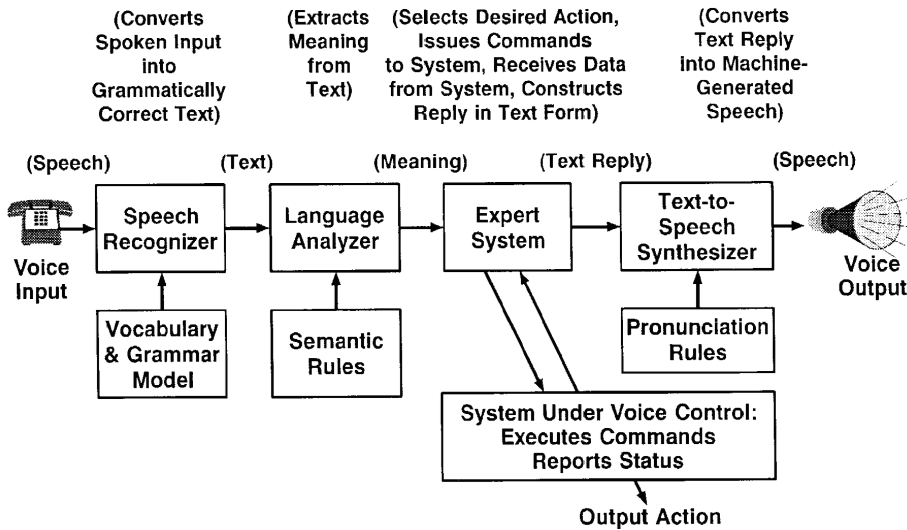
(Converts Spoken Input into Grammatically Correct Text)

(Extracts Meaning from Text)

(Selects Desired Action, Issues Commands to System, Receives Data from System, Constructs Reply in Text Form)

(Converts Text Reply into Machine-Generated Speech)

(Speech)

(Text)

(Meaning)

(Text Reply)

(Speech)

Voice Input

Speech Recognizer

Language Analyzer

Expert System

Text-to-Speech Synthesizer

Voice Output

Vocabulary & Grammar Model

Semantic Rules

Pronunciation Rules

System Under Voice Control: Executes Commands Reports Status

Output Action